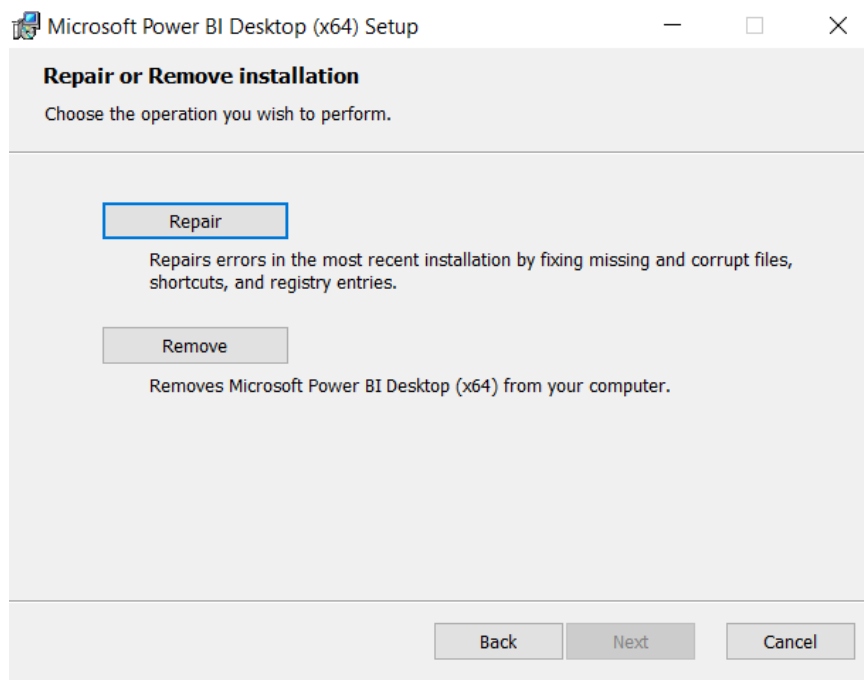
Microsoft Power BI Desktop (x64) Setup

Repair or Remove installation

Choose the operation you wish to perform.

Repair

Repairs errors in the most recent installation by fixing missing and corrupt files, shortcuts, and registry entries.

Remove

Removes Microsoft Power BI Desktop (x64) from your computer.

Back

Next

Cancel